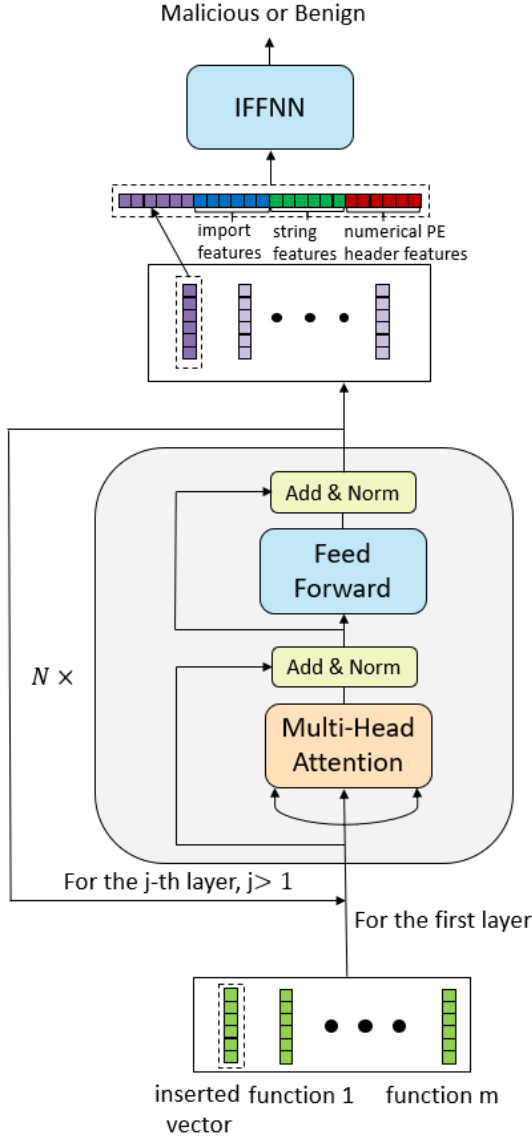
Malicious or Benign

IFFNN

import features

string features

numerical PE header features

Add & Norm

Feed Forward

Add & Norm

Multi-Head Attention

$N \times$

For the j-th layer, j> 1

For the first layer

inserted vector

function 1

function m